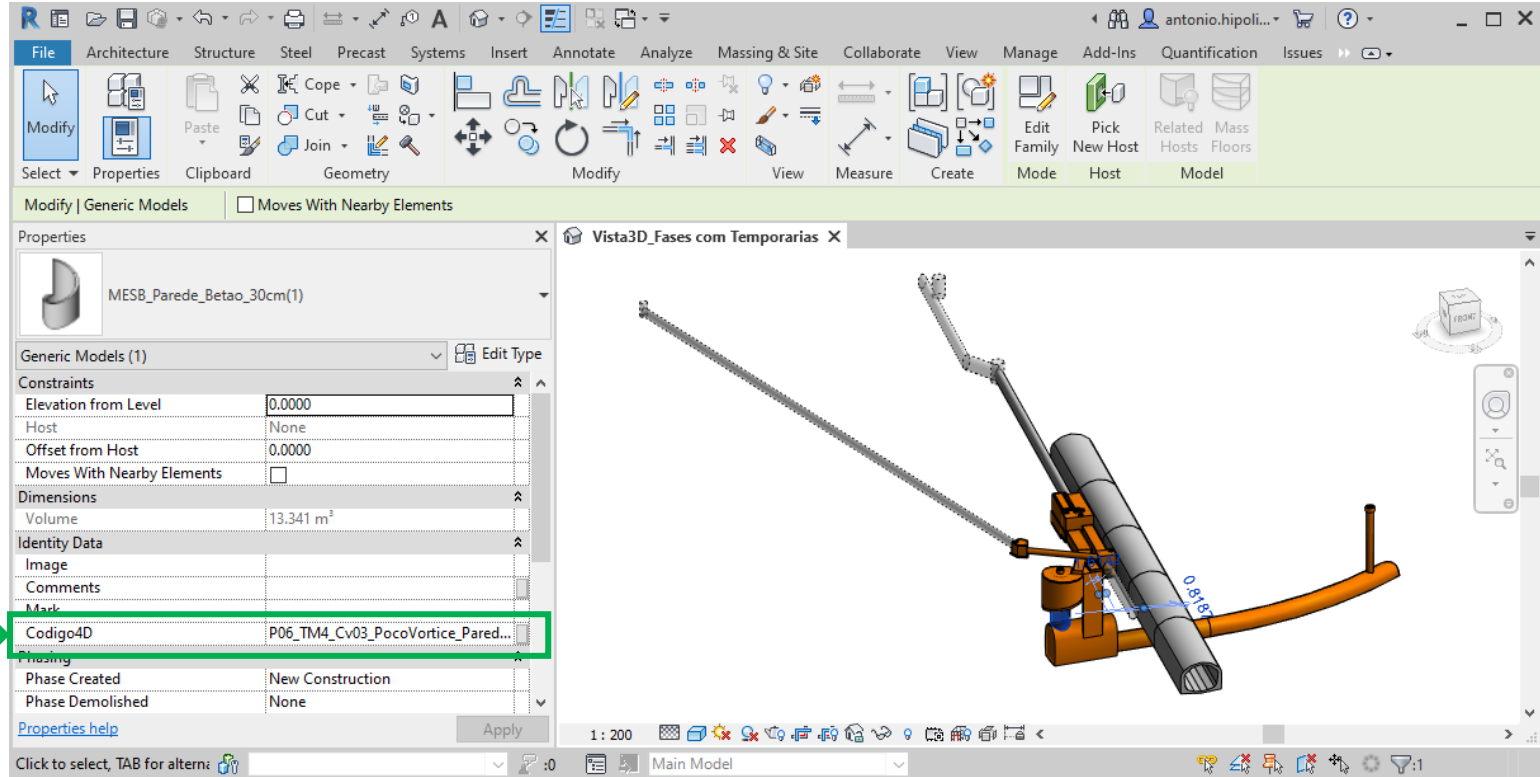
antonio.hipoli...

File Architecture Structure Steel Precast Systems Insert Annotate Analyze Massing & Site Collaborate View Manage Add-Ins Quantification Issues

Modify Properties Paste Cope Cut Join

Select Properties Clipboard Geometry Modify View Measure Create Mode Host Model

Edit Family Pick New Host Related Hosts Mass Floors

Modify | Generic Models Moves With Nearby Elements

Properties

MESB_Parede_Betao_30cm(1)

Generic Models (1) Edit Type

| Constraints | |
|---|---|
| Elevation from Level | 0.0000 |
| Host | None |
| Offset from Host | 0.0000 |
| Moves With Nearby Elements | |
| Dimensions | |
| Volume | 13.341 $m^3$ |
| Identity Data | |
| Image | |
| Comments | |
| Mark | |
| Codigo4D | P06_TM4_Cv03_PocoVortice_Pared... |
| Phasing | |
| Phase Created | New Construction |
| Phase Demolished | None |

Properties help Apply

Vista3D_Fases com Temporarias

FRONT

0.8187

1 : 200

Click to select, TAB for alterna :0 Main Model :1